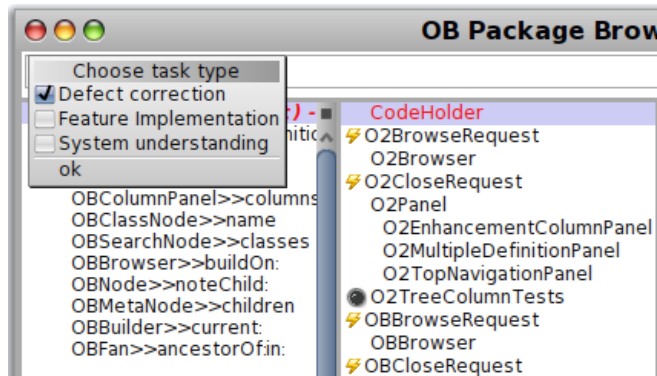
OB Package Brow

Choose task type
Defect correction
Feature Implementation
System understanding
ok

OBColumnPanel>>columns
OBClassNode>>name
OBSearchNode>>classes
OBBrowser>>buildOn:
OBNode>>noteChild:
OBMetaNode>>children
OBBuilder>>current:
OBFan>>ancestorOf:in:

CodeHolder
O2BrowseRequest
O2Browser
O2CloseRequest
O2Panel
O2EnhancementColumnPanel
O2MultipleDefinitionPanel
O2TopNavigationPanel
O2TreeColumnTests
OBBrowseRequest
OBBrowser
OBCloseRequest